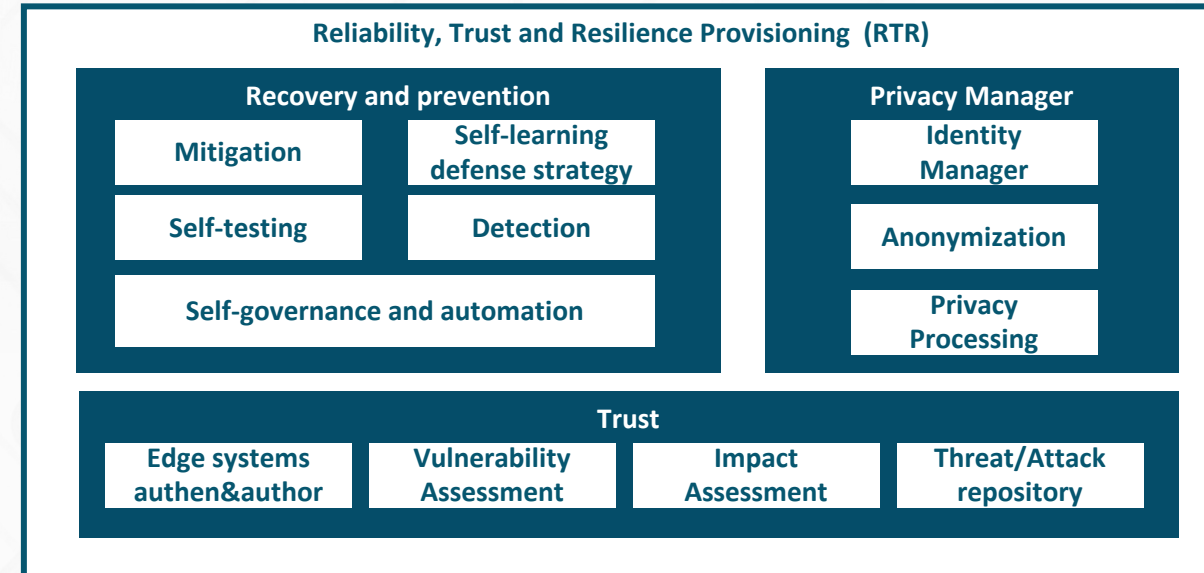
Reliability, Trust and Resilience Provisioning (RTR)

Recovery and prevention

Mitigation

Self-learning defense strategy

Self-testing

Detection

Self-governance and automation

Privacy Manager

Identity Manager

Anonymization

Privacy Processing

Trust

Edge systems authen&author

Vulnerability Assessment

Impact Assessment

Threat/Attack repository